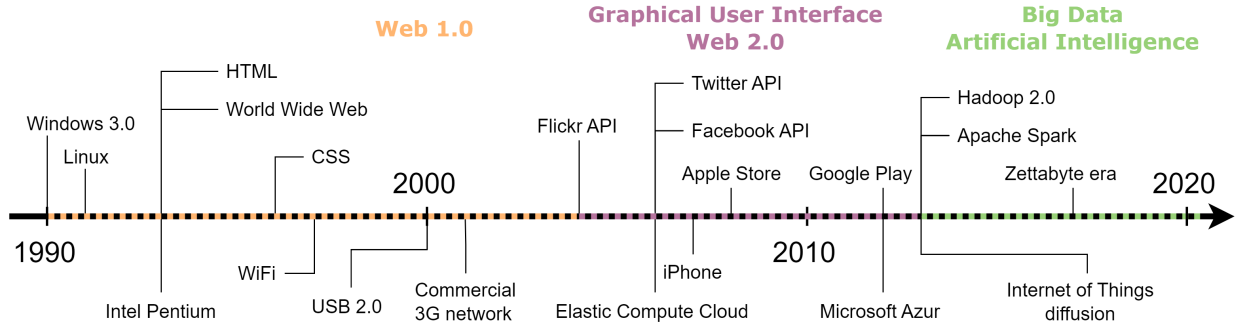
Web 1.0

Graphical User Interface
Web 2.0

Big Data
Artificial Intelligence

HTML
World Wide Web
Windows 3.0
Linux
CSS
2000
Flickr API
Twitter API
Facebook API
Apple Store
Google Play
Hadoop 2.0
Apache Spark
Zettabyte era
2020

1990
WiFi
Intel Pentium
USB 2.0
Commercial
3G network
iPhone
Elastic Compute Cloud
2010
Microsoft Azur
Internet of Things
diffusion